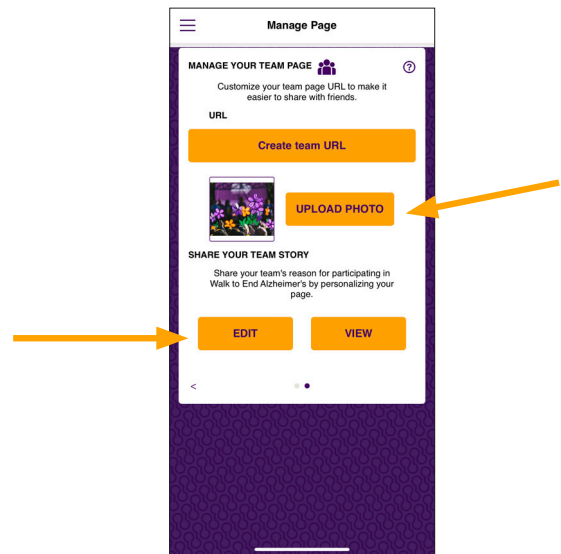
Manage Page

MANAGE YOUR TEAM PAGE

?

Customize your team page URL to make it easier to share with friends.

URL

Create team URL

UPLOAD PHOTO

SHARE YOUR TEAM STORY

Share your team's reason for participating in Walk to End Alzheimer's by personalizing your page.

EDIT

VIEW

<